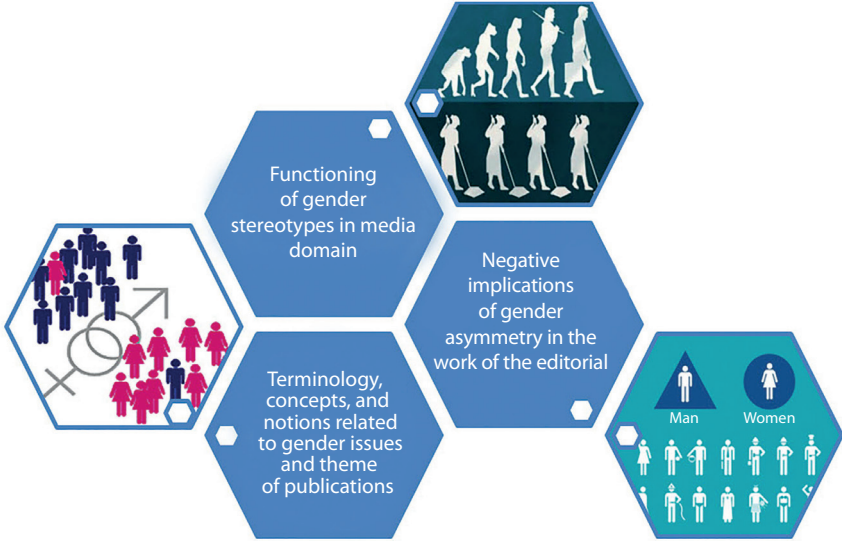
Functioning of gender stereotypes in media domain

Negative implications of gender asymmetry in the work of the editorial

Terminology, concepts, and notions related to gender issues and theme of publications

Man

Women